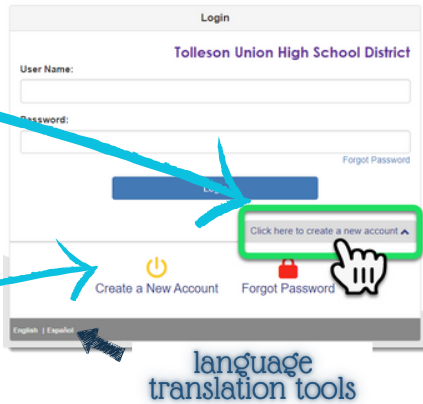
Login

Tolleson Union High School District

User Name:

Password:

Forgot Password

Log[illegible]

Click here to create a new account

Create a New Account

Forgot Password

English | Español

language translation tools